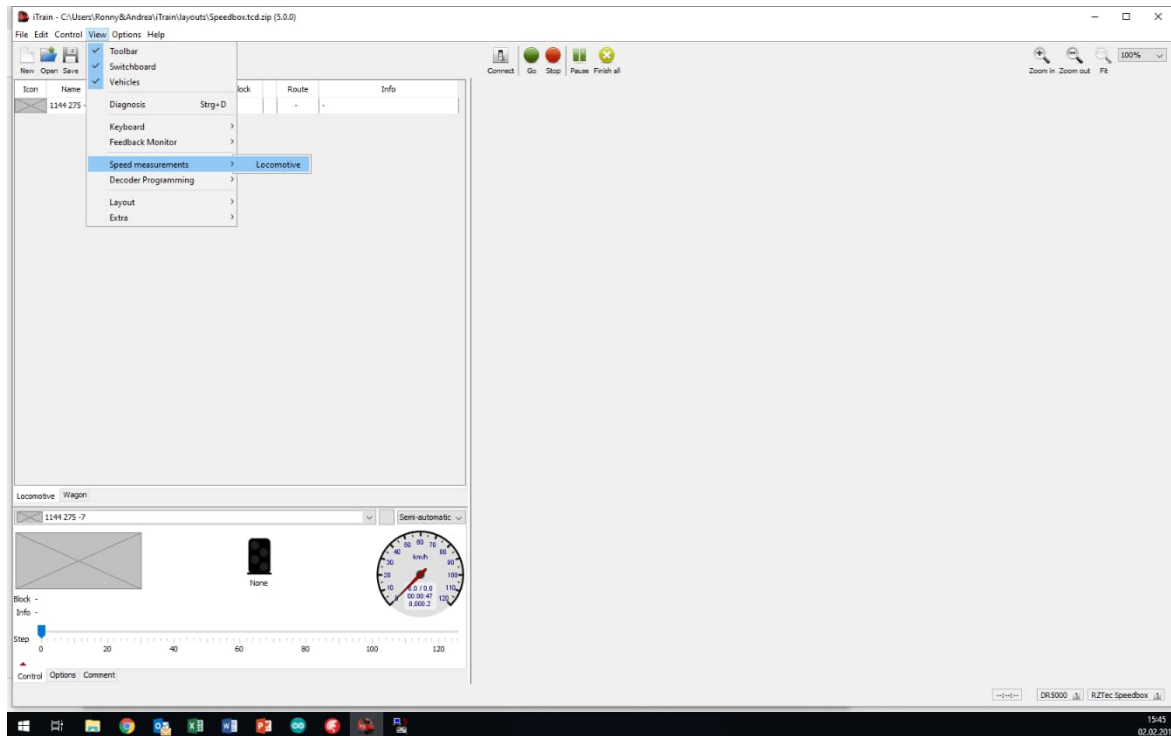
iTrain - C:\Users\Ronny&Andrea\iTrain\layouts\Speedbox.tcd.zip (5.0.0)

File Edit Control View Options Help

New Open Save

Toolbar
Switchboard
Vehicles
Diagnosis Strg+D
Keyboard
Feedback Monitor
Speed measurements
Locomotive
Decoder Programming
Layout
Extra

Connect Go Stop Pause Finish all

Zoom in Zoom out Fit 100%

| Icon | Name | lock | Route | Info |
|---|---|---|---|---|
| | 1144 275 - | | - | - |

Locomotive Wagon

1144 275 -7

Semi-automatic

None

km/h
0.0 / 0.0
00:00:47
0,000.2

Block -
Info -

Step
0 20 40 60 80 100 120

Control Options Comment

--:--:-- DR5000 RZTec Speedbox

15:45
02.02.20